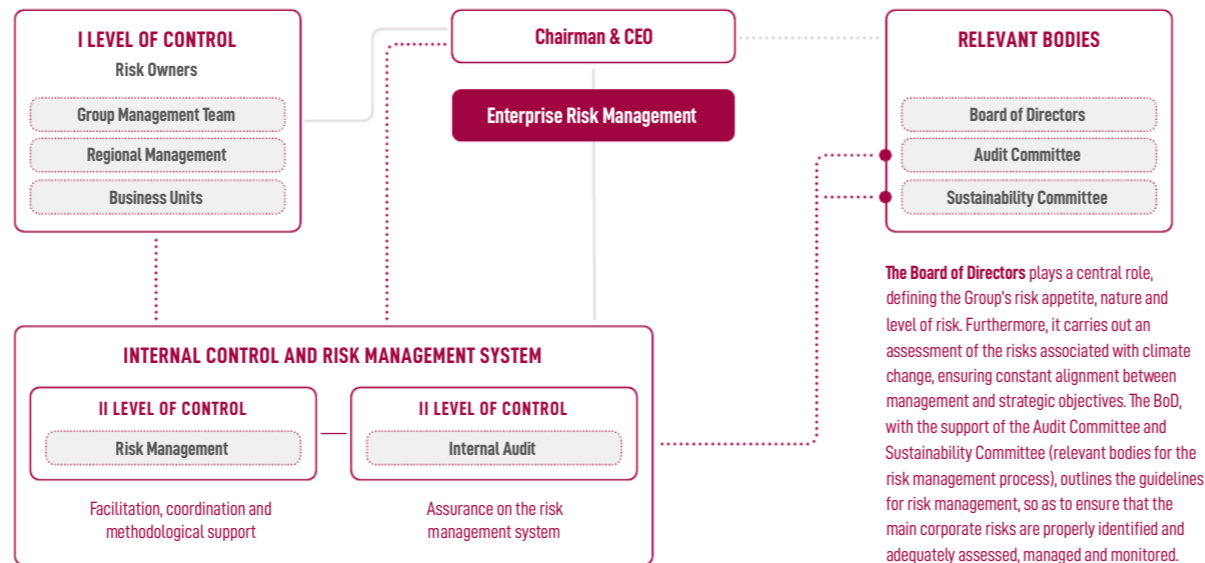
I LEVEL OF CONTROL
Risk Owners
Group Management Team
Regional Management
Business Units

Chairman & CEO
Enterprise Risk Management

RELEVANT BODIES
Board of Directors
Audit Committee
Sustainability Committee

The Board of Directors plays a central role, defining the Group's risk appetite, nature and level of risk. Furthermore, it carries out an assessment of the risks associated with climate change, ensuring constant alignment between management and strategic objectives. The BoD, with the support of the Audit Committee and Sustainability Committee (relevant bodies for the risk management process), outlines the guidelines for risk management, so as to ensure that the main corporate risks are properly identified and adequately assessed, managed and monitored.

INTERNAL CONTROL AND RISK MANAGEMENT SYSTEM
II LEVEL OF CONTROL
Risk Management
Facilitation, coordination and methodological support
II LEVEL OF CONTROL
Internal Audit
Assurance on the risk management system